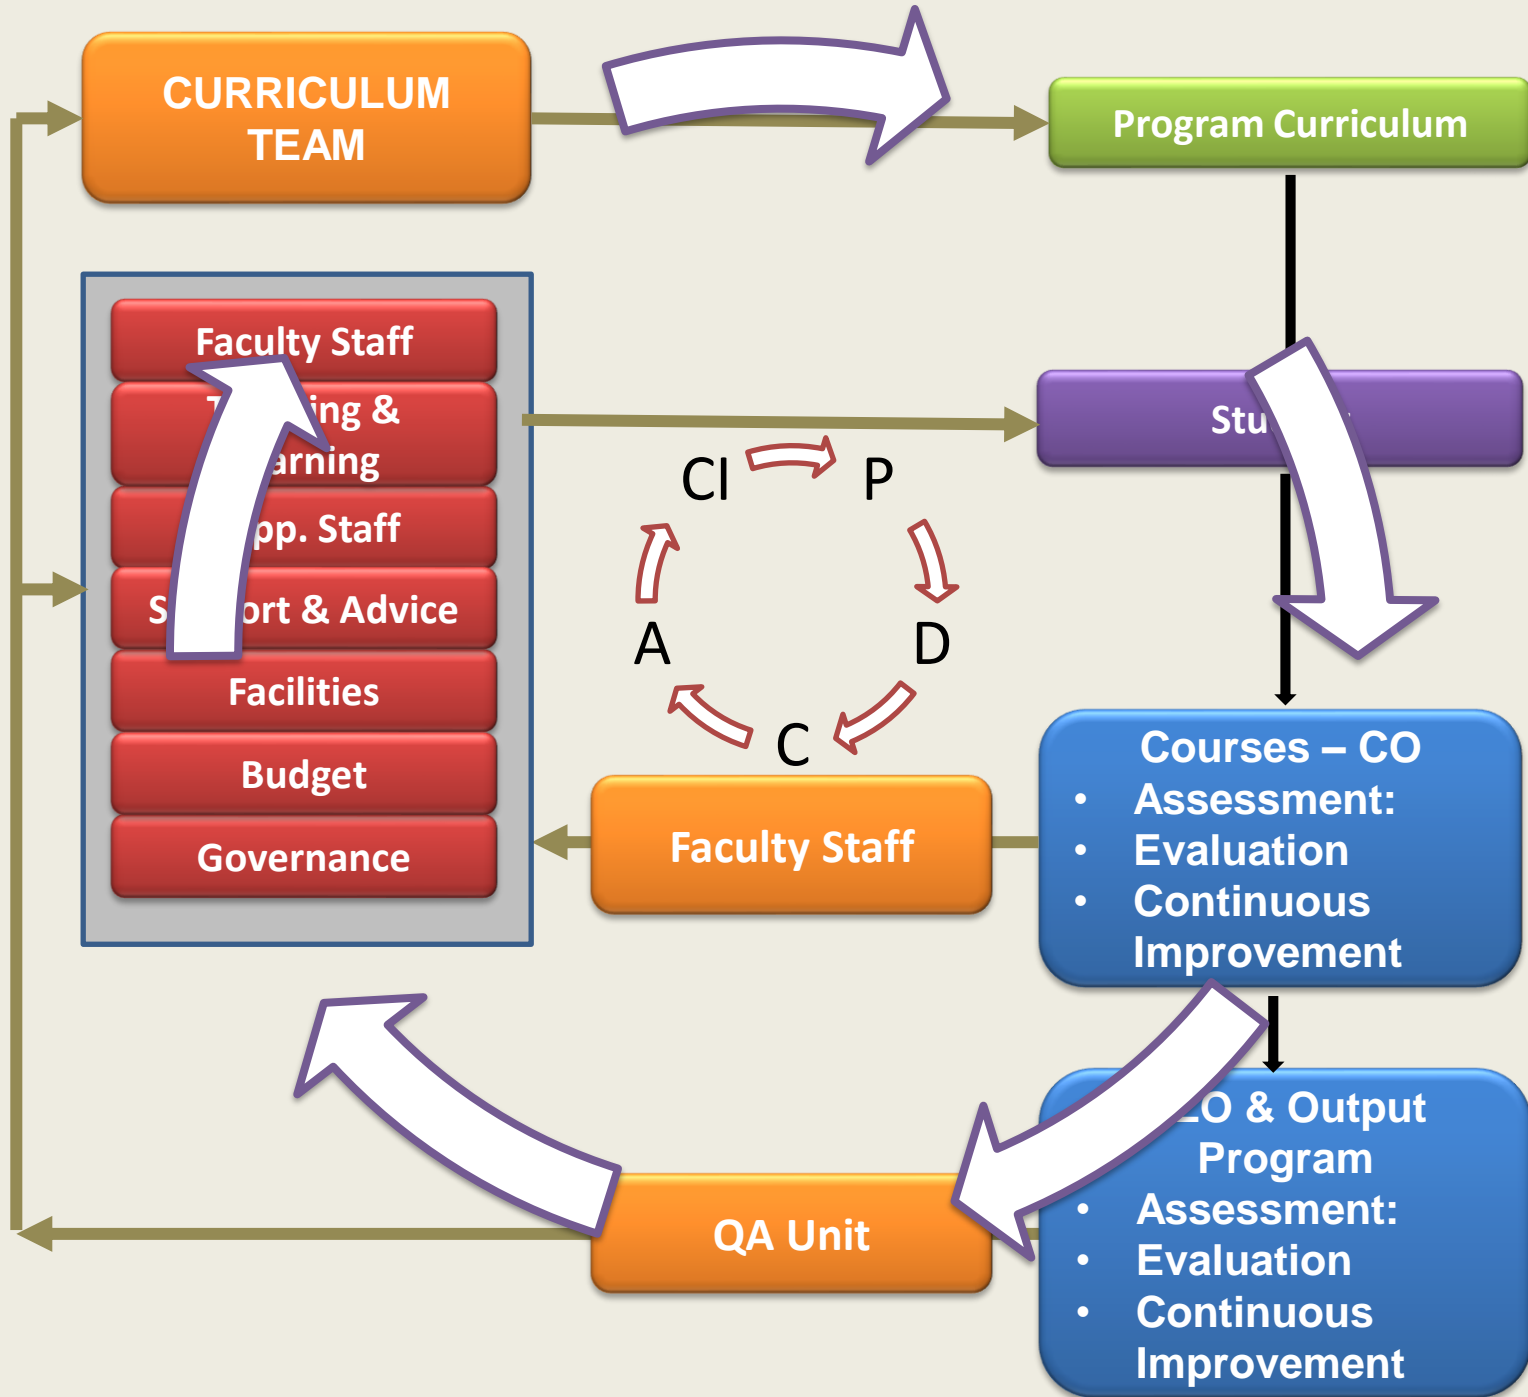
CURRICULUM TEAM

Program Curriculum

Faculty Staff

T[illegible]ing & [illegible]arning

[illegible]pp. Staff

S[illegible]ort & Advice

Facilities

Budget

Governance

Stu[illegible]

CI

P

D

C

A

Faculty Staff

Courses – CO
• Assessment:
• Evaluation
• Continuous Improvement

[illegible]O & Output
Program
• Assessment:
• Evaluation
• Continuous Improvement

QA Unit